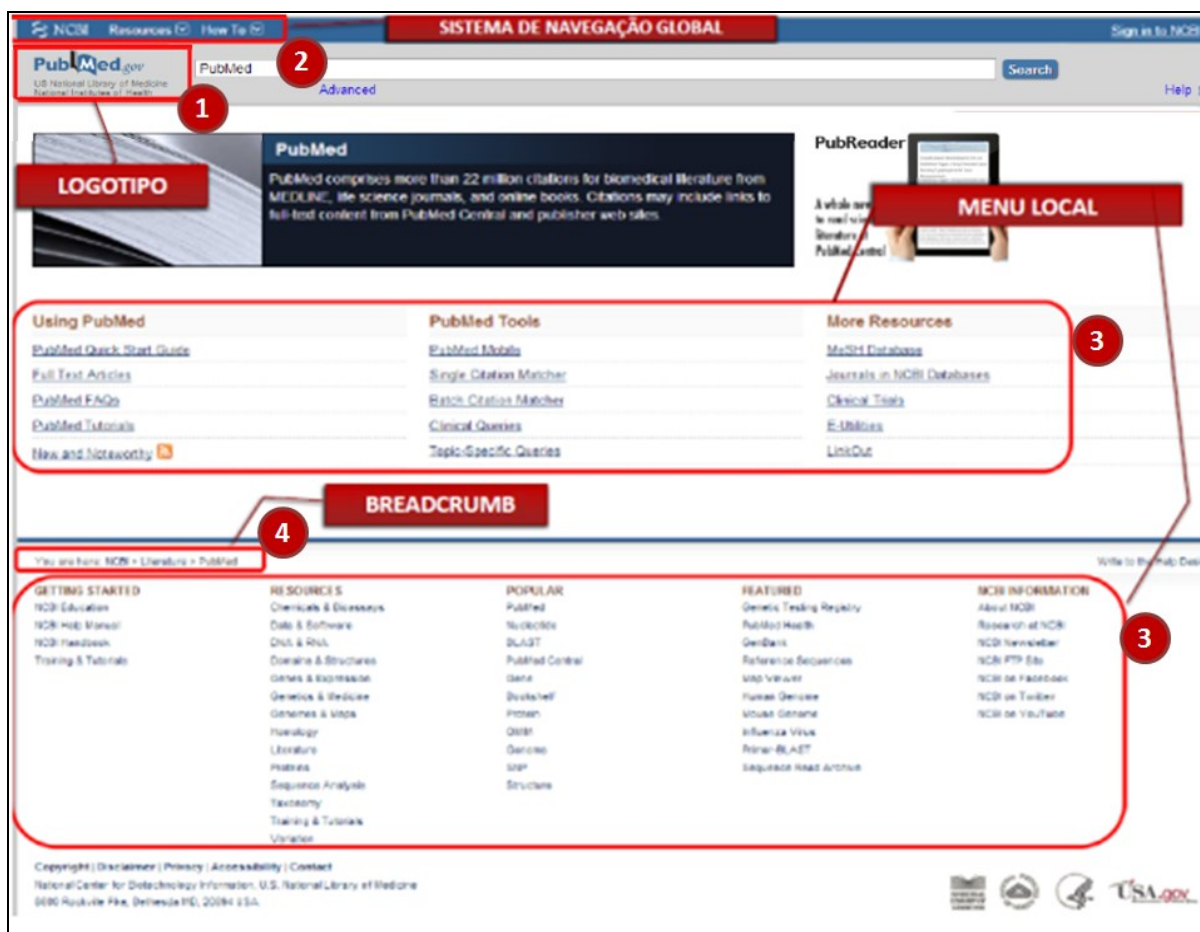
NCBI Resources How To

SISTEMA DE NAVEGAÇÃO GLOBAL

Sign in to NCBI

PubMed.gov
US National Library of Medicine
National Institutes of Health

2

PubMed

Search

Advanced

Help

1

PubMed

PubMed comprises more than 22 million citations for biomedical literature from MEDLINE, life science journals, and online books. Citations may include links to full-text content from PubMed Central and publisher web sites.

LOGOTIPO

PubReader

A whole new way to read scientific literature in PubMed Central

MENU LOCAL

Using PubMed

PubMed Quick Start Guide

Full Text Articles

PubMed FAQs

PubMed Tutorials

New and Noteworthy

PubMed Tools

PubMed Mobile

Single Citation Matcher

Batch Citation Matcher

Clinical Queries

Topic-Specific Queries

More Resources

MeSH Database

Journals in NCBI Databases

Clinical Trials

E-Utilities

LinkOut

3

BREADCRUMB

4

You are here: NCBI > Literature > PubMed

Write to the Help Desk

GETTING STARTED
NCBI Education
NCBI Help Manual
NCBI Handbook
Training & Tutorials

RESOURCES
Chemicals & Bioassays
Data & Software
DNA & RNA
Domains & Structures
Genes & Expression
Genetics & Medicine
Genomes & Maps
Homology
Literature
Proteins
Sequence Analysis
Taxonomy
Training & Tutorials
Variation

POPULAR
PubMed
Nucleotide
BLAST
PubMed Central
Gene
Bookshelf
Protein
OMIM
Genome
SNP
Structure

FEATURED
Genetic Testing Registry
PubMed Health
GenBank
Reference Sequences
Map Viewer
Human Genome
Mouse Genome
Influenza Virus
Primer-BLAST
Sequence Read Archive

NCBI INFORMATION
About NCBI
Research at NCBI
NCBI Newsletter
NCBI FTP Site
NCBI on Facebook
NCBI on Twitter
NCBI on YouTube

3

Copyright | Disclaimer | Privacy | Accessibility | Contact
National Center for Biotechnology Information, U.S. National Library of Medicine
8600 Rockville Pike, Bethesda MD, 20894 USA

USA.gov